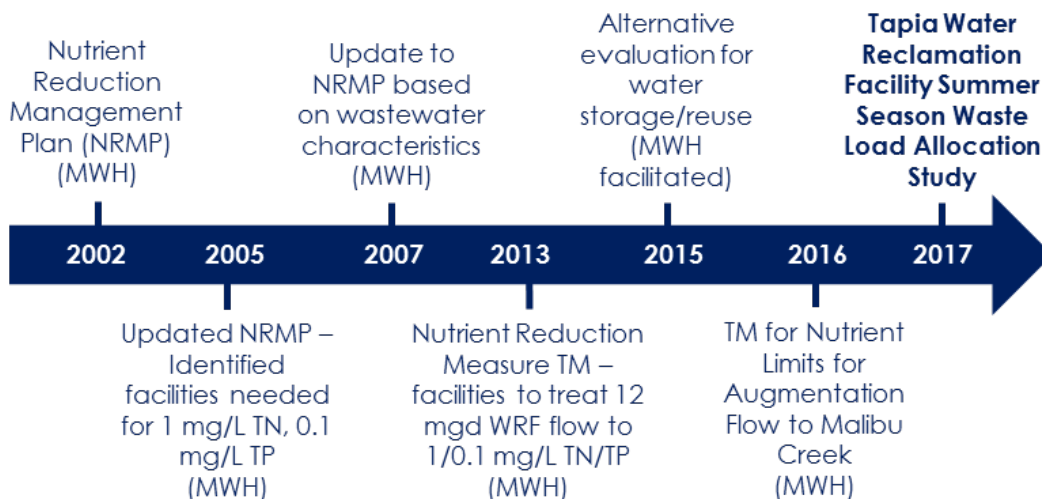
Nutrient Reduction Management Plan (NRMP) (MWH)

Update to NRMP based on wastewater characteristics (MWH)

Alternative evaluation for water storage/reuse (MWH facilitated)

**Tapia Water Reclamation Facility Summer Season Waste Load Allocation Study**

2002

2005

2007

2013

2015

2016

2017

Updated NRMP – Identified facilities needed for 1 mg/L TN, 0.1 mg/L TP (MWH)

Nutrient Reduction Measure TM – facilities to treat 12 mgd WRF flow to 1/0.1 mg/L TN/TP (MWH)

TM for Nutrient Limits for Augmentation Flow to Malibu Creek (MWH)